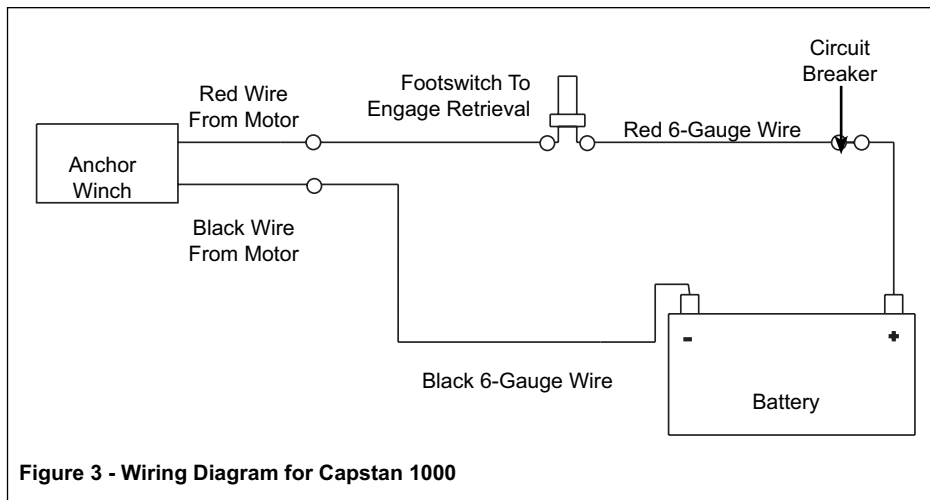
Circuit Breaker

Footswitch To Engage Retrieval

Red Wire From Motor

Red 6-Gauge Wire

Anchor Winch

Black Wire From Motor

-

+

Black 6-Gauge Wire

Battery

**Figure 3 - Wiring Diagram for Capstan 1000**